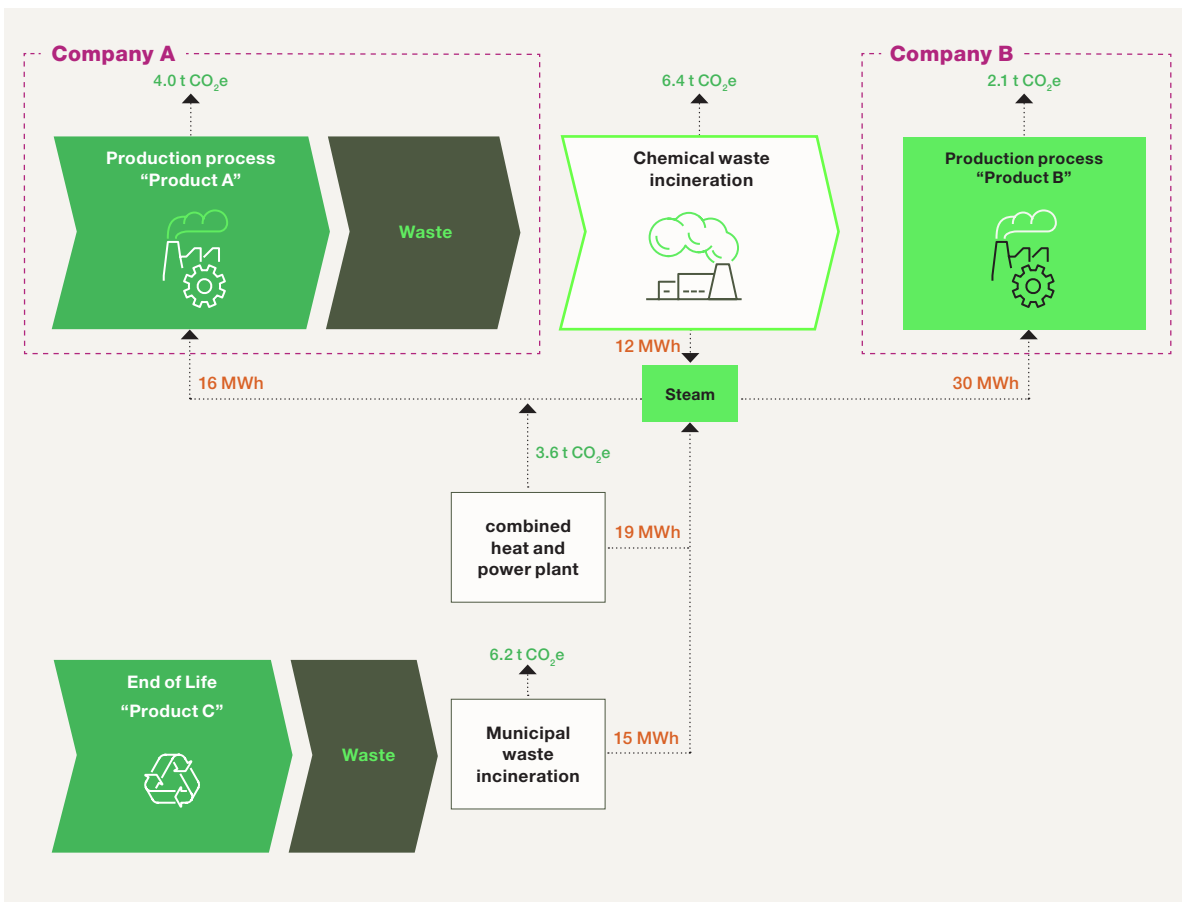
Company A

4.0 t $CO_2$e

Production process "Product A"

Waste

6.4 t $CO_2$e

Chemical waste incineration

Company B

2.1 t $CO_2$e

Production process "Product B"

12 MWh

16 MWh

Steam

30 MWh

3.6 t $CO_2$e

combined heat and power plant

19 MWh

6.2 t $CO_2$e

End of Life "Product C"

Waste

Municipal waste incineration

15 MWh